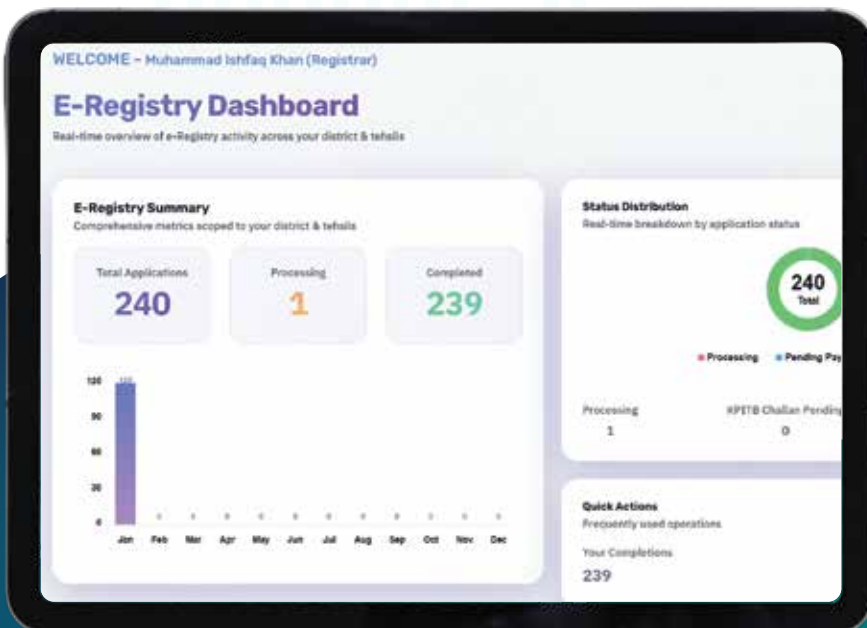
WELCOME - Muhammad Ishfaq Khan (Registrar)

E-Registry Dashboard

Real-time overview of e-Registry activity across your district & tehsils

E-Registry Summary

Comprehensive metrics scoped to your district & tehsils

Total Applications
240

Processing
1

Completed
239

120
90
60
30
0

Jan Feb Mar Apr May Jun Jul Aug Sep Oct Nov Dec

Status Distribution

Real-time breakdown by application status

240
Total

Processing Pending Pay

Processing
1

KPITB Challan Pending
0

Quick Actions

Frequently used operations

Your Completions
239